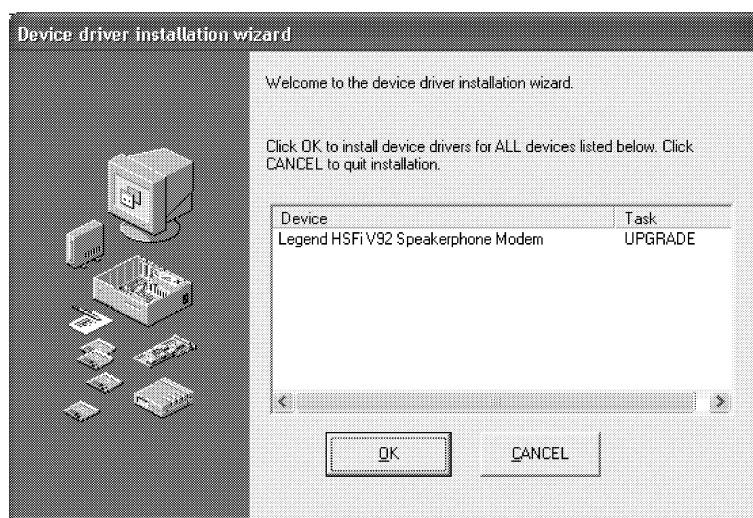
Device driver installation wizard

Welcome to the device driver installation wizard.

Click OK to install device drivers for ALL devices listed below. Click CANCEL to quit installation.

| Device | Task |
|---|---|
| Legend HSFi V92 Speakerphone Modem | UPGRADE |

OK

CANCEL